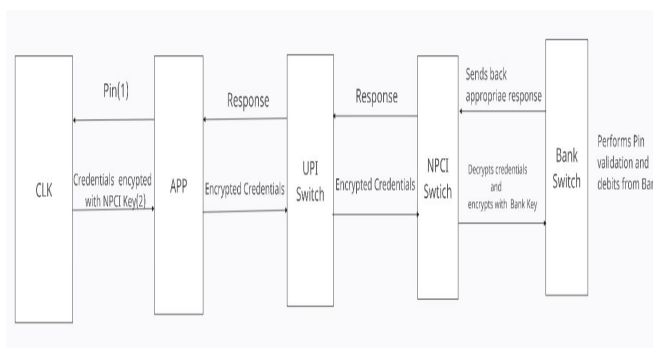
CLK

Pin(1)

Credentials encypted with NPCI Key(2)

APP

Response

Encrypted Credentials

UPI Switch

Response

Encrypted Credentials

NPCI Switch

Sends back appropriae response

Decrypts credentials and encrypts with Bank Key

Bank Switch

Performs Pin validation and debits from Ban